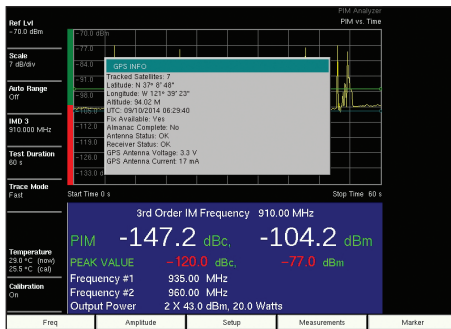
PIM Analyzer
PIM vs. Time

Ref Lvl
-70.0 dBm

Scale
7 dB/div

Auto Range
Off

IMD 3
910.000 MHz

Test Duration
60 s

Trace Mode
Fast

Temperature
29.0 °C (now)
25.5 °C (cal)

Calibration
On

-70.0 dBm
-77.0
-84.0
-91.0
-98.0
-105.0
-112.0
-119.0
-126.0
-133.0

GPS INFO
Tracked Satellites: 7
Latitude: N 37° 8' 48"
Longitude: W 121° 39' 23"
Altitude: 94.02 M
UTC: 09/10/2014 06:29:40
Fix Available: Yes
Almanac Complete: No
Antenna Status: OK
Receiver Status: OK
GPS Antenna Voltage: 3.3 V
GPS Antenna Current: 17 mA

Start Time 0 s
Stop Time 60 s

3rd Order IM Frequency 910.00 MHz
PIM -147.2 dBc, -104.2 dBm
PEAK VALUE -120.0 dBc, -77.0 dBm
Frequency #1 935.00 MHz
Frequency #2 960.00 MHz
Output Power 2 X 43.0 dBm, 20.0 Watts

Freq
Amplitude
Setup
Measurements
Marker